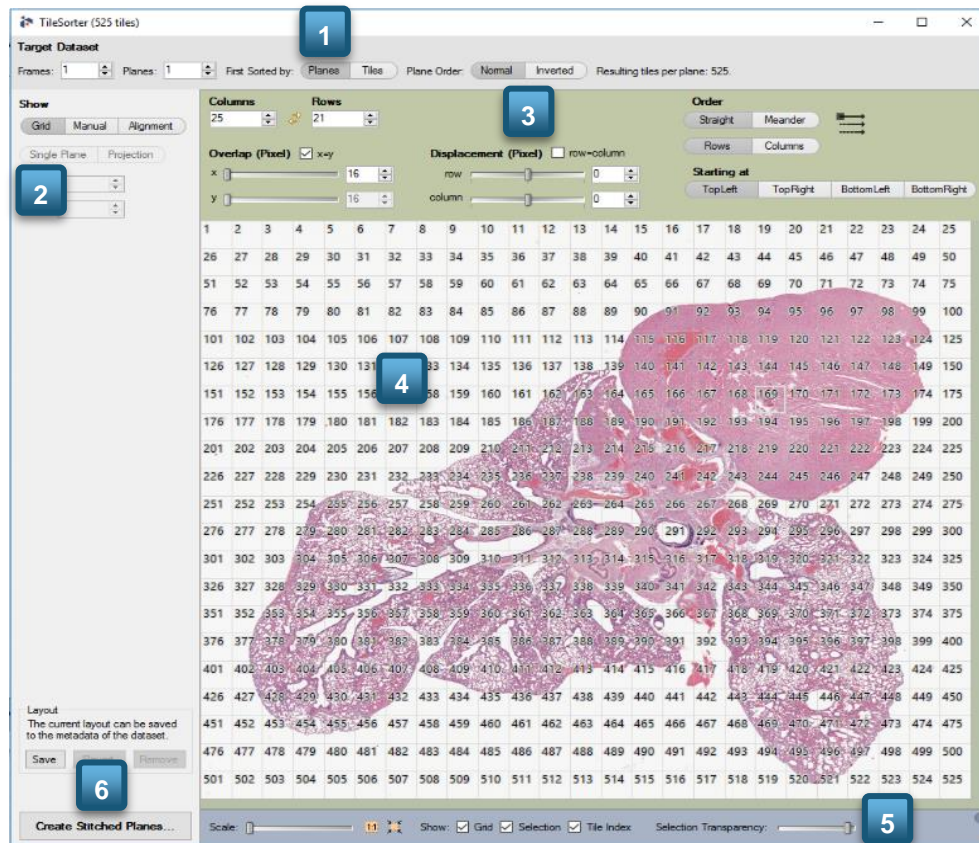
TileSorter (525 tiles)

1

Target Dataset

Frames: 1 Planes: 1 First Sorted by: Planes Tiles Plane Order: Normal Inverted Resulting tiles per plane: 525.

Show

Grid Manual Alignment

Single Plane Projection

2

Columns 25 Rows 21

3

Order

Straight Meander

Rows Columns

Starting at

TopLeft TopRight BottomLeft BottomRight

Overlap (Pixel) x=y

x 16

y 16

Displacement (Pixel) row=column

row 0

column 0

| 1 | 2 | 3 | 4 | 5 | 6 | 7 | 8 | 9 | 10 | 11 | 12 | 13 | 14 | 15 | 16 | 17 | 18 | 19 | 20 | 21 | 22 | 23 | 24 | 25 |
|---|---|---|---|---|---|---|---|---|---|---|---|---|---|---|---|---|---|---|---|---|---|---|---|---|
| 26 | 27 | 28 | 29 | 30 | 31 | 32 | 33 | 34 | 35 | 36 | 37 | 38 | 39 | 40 | 41 | 42 | 43 | 44 | 45 | 46 | 47 | 48 | 49 | 50 |
| 51 | 52 | 53 | 54 | 55 | 56 | 57 | 58 | 59 | 60 | 61 | 62 | 63 | 64 | 65 | 66 | 67 | 68 | 69 | 70 | 71 | 72 | 73 | 74 | 75 |
| 76 | 77 | 78 | 79 | 80 | 81 | 82 | 83 | 84 | 85 | 86 | 87 | 88 | 89 | 90 | 91 | 92 | 93 | 94 | 95 | 96 | 97 | 98 | 99 | 100 |
| 101 | 102 | 103 | 104 | 105 | 106 | 107 | 108 | 109 | 110 | 111 | 112 | 113 | 114 | 115 | 116 | 117 | 118 | 119 | 120 | 121 | 122 | 123 | 124 | 125 |
| 126 | 127 | 128 | 129 | 130 | 131 | 4 | 133 | 134 | 135 | 136 | 137 | 138 | 139 | 140 | 141 | 142 | 143 | 144 | 145 | 146 | 147 | 148 | 149 | 150 |
| 151 | 152 | 153 | 154 | 155 | 156 | | 158 | 159 | 160 | 161 | 162 | 163 | 164 | 165 | 166 | 167 | 168 | 169 | 170 | 171 | 172 | 173 | 174 | 175 |
| 176 | 177 | 178 | 179 | 180 | 181 | 182 | 183 | 184 | 185 | 186 | 187 | 188 | 189 | 190 | 191 | 192 | 193 | 194 | 195 | 196 | 197 | 198 | 199 | 200 |
| 201 | 202 | 203 | 204 | 205 | 206 | 207 | 208 | 209 | 210 | 211 | 212 | 213 | 214 | 215 | 216 | 217 | 218 | 219 | 220 | 221 | 222 | 223 | 224 | 225 |
| 226 | 227 | 228 | 229 | 230 | 231 | 232 | 233 | 234 | 235 | 236 | 237 | 238 | 239 | 240 | 241 | 242 | 243 | 244 | 245 | 246 | 247 | 248 | 249 | 250 |
| 251 | 252 | 253 | 254 | 255 | 256 | 257 | 258 | 259 | 260 | 261 | 262 | 263 | 264 | 265 | 266 | 267 | 268 | 269 | 270 | 271 | 272 | 273 | 274 | 275 |
| 276 | 277 | 278 | 279 | 280 | 281 | 282 | 283 | 284 | 285 | 286 | 287 | 288 | 289 | 290 | 291 | 292 | 293 | 294 | 295 | 296 | 297 | 298 | 299 | 300 |
| 301 | 302 | 303 | 304 | 305 | 306 | 307 | 308 | 309 | 310 | 311 | 312 | 313 | 314 | 315 | 316 | 317 | 318 | 319 | 320 | 321 | 322 | 323 | 324 | 325 |
| 326 | 327 | 328 | 329 | 330 | 331 | 332 | 333 | 334 | 335 | 336 | 337 | 338 | 339 | 340 | 341 | 342 | 343 | 344 | 345 | 346 | 347 | 348 | 349 | 350 |
| 351 | 352 | 353 | 354 | 355 | 356 | 357 | 358 | 359 | 360 | 361 | 362 | 363 | 364 | 365 | 366 | 367 | 368 | 369 | 370 | 371 | 372 | 373 | 374 | 375 |
| 376 | 377 | 378 | 379 | 380 | 381 | 382 | 383 | 384 | 385 | 386 | 387 | 388 | 389 | 390 | 391 | 392 | 393 | 394 | 395 | 396 | 397 | 398 | 399 | 400 |
| 401 | 402 | 403 | 404 | 405 | 406 | 407 | 408 | 409 | 410 | 411 | 412 | 413 | 414 | 415 | 416 | 417 | 418 | 419 | 420 | 421 | 422 | 423 | 424 | 425 |
| 426 | 427 | 428 | 429 | 430 | 431 | 432 | 433 | 434 | 435 | 436 | 437 | 438 | 439 | 440 | 441 | 442 | 443 | 444 | 445 | 446 | 447 | 448 | 449 | 450 |
| 451 | 452 | 453 | 454 | 455 | 456 | 457 | 458 | 459 | 460 | 461 | 462 | 463 | 464 | 465 | 466 | 467 | 468 | 469 | 470 | 471 | 472 | 473 | 474 | 475 |
| 476 | 477 | 478 | 479 | 480 | 481 | 482 | 483 | 484 | 485 | 486 | 487 | 488 | 489 | 490 | 491 | 492 | 493 | 494 | 495 | 496 | 497 | 498 | 499 | 500 |
| 501 | 502 | 503 | 504 | 505 | 506 | 507 | 508 | 509 | 510 | 511 | 512 | 513 | 514 | 515 | 516 | 517 | 518 | 519 | 520 | 521 | 522 | 523 | 524 | 525 |

Layout
The current layout can be saved to the metadata of the dataset.

Save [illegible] Remove

6

Create Stitched Planes...

Scale: 1:1 Show: Grid Selection Tile Index Selection Transparency:

5